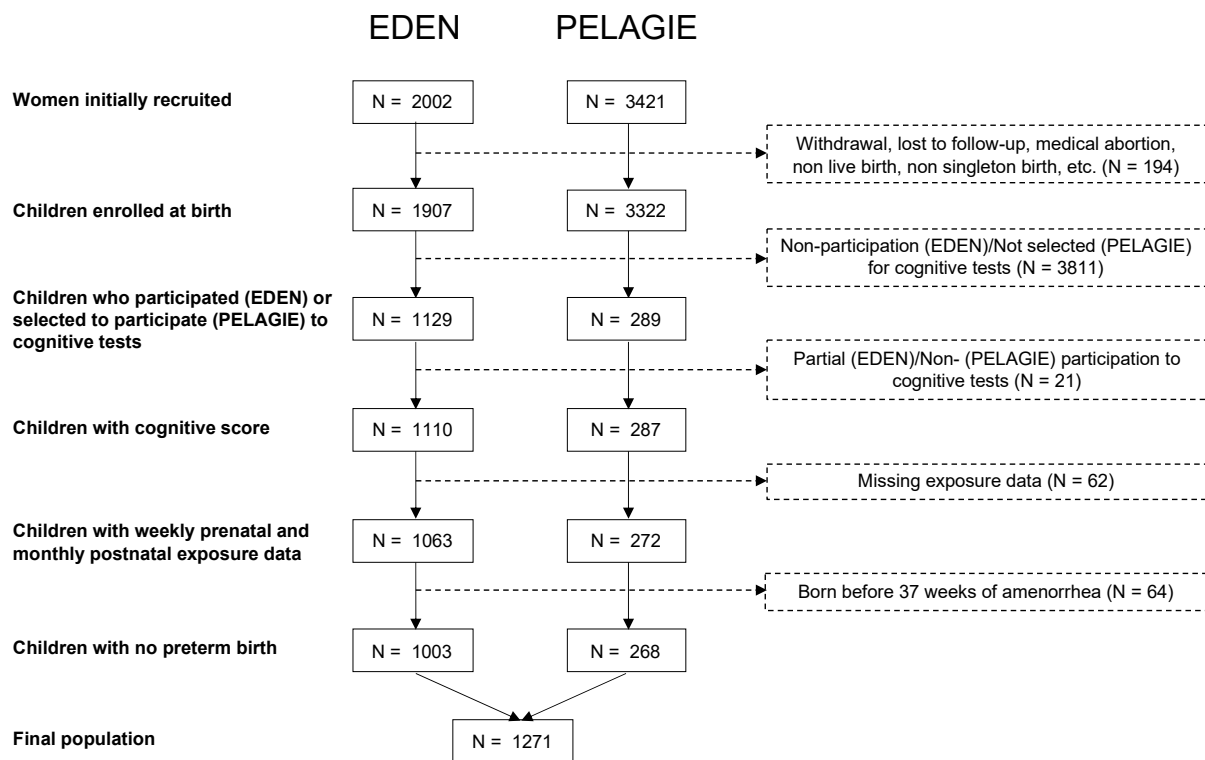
EDEN PELAGIE

Women initially recruited

N = 2002

N = 3421

Withdrawal, lost to follow-up, medical abortion, non live birth, non singleton birth, etc. (N = 194)

Children enrolled at birth

N = 1907

N = 3322

Non-participation (EDEN)/Not selected (PELAGIE) for cognitive tests (N = 3811)

Children who participated (EDEN) or selected to participate (PELAGIE) to cognitive tests

N = 1129

N = 289

Partial (EDEN)/Non- (PELAGIE) participation to cognitive tests (N = 21)

Children with cognitive score

N = 1110

N = 287

Missing exposure data (N = 62)

Children with weekly prenatal and monthly postnatal exposure data

N = 1063

N = 272

Born before 37 weeks of amenorrhea (N = 64)

Children with no preterm birth

N = 1003

N = 268

Final population

N = 1271